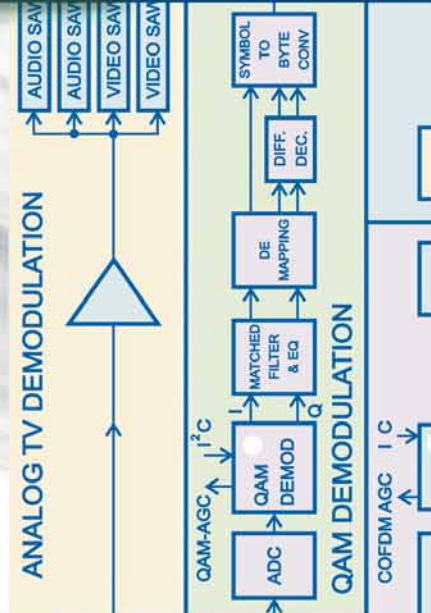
AUDIO SAW
AUDIO SAW
VIDEO SAW
VIDEO SAW

ANALOG TV DEMODULATION

SYMBOL TO BYTE CONV

DIFF. DEC.

DE MAPPING

MATCHED FILTER & EQ

I
Q

$I^2C$

QAM-AGC

QAM DEMOD

ADC

QAM DEMODULATION

COFDM AGC
I C